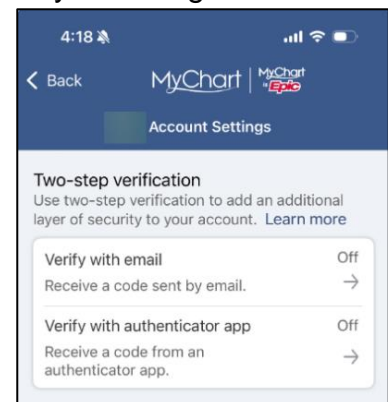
4:18

Back MyChart | MyChart by Epic

Account Settings

Two-step verification
Use two-step verification to add an additional layer of security to your account. Learn more

Verify with email Off
Receive a code sent by email. →

Verify with authenticator app Off
Receive a code from an authenticator app. →